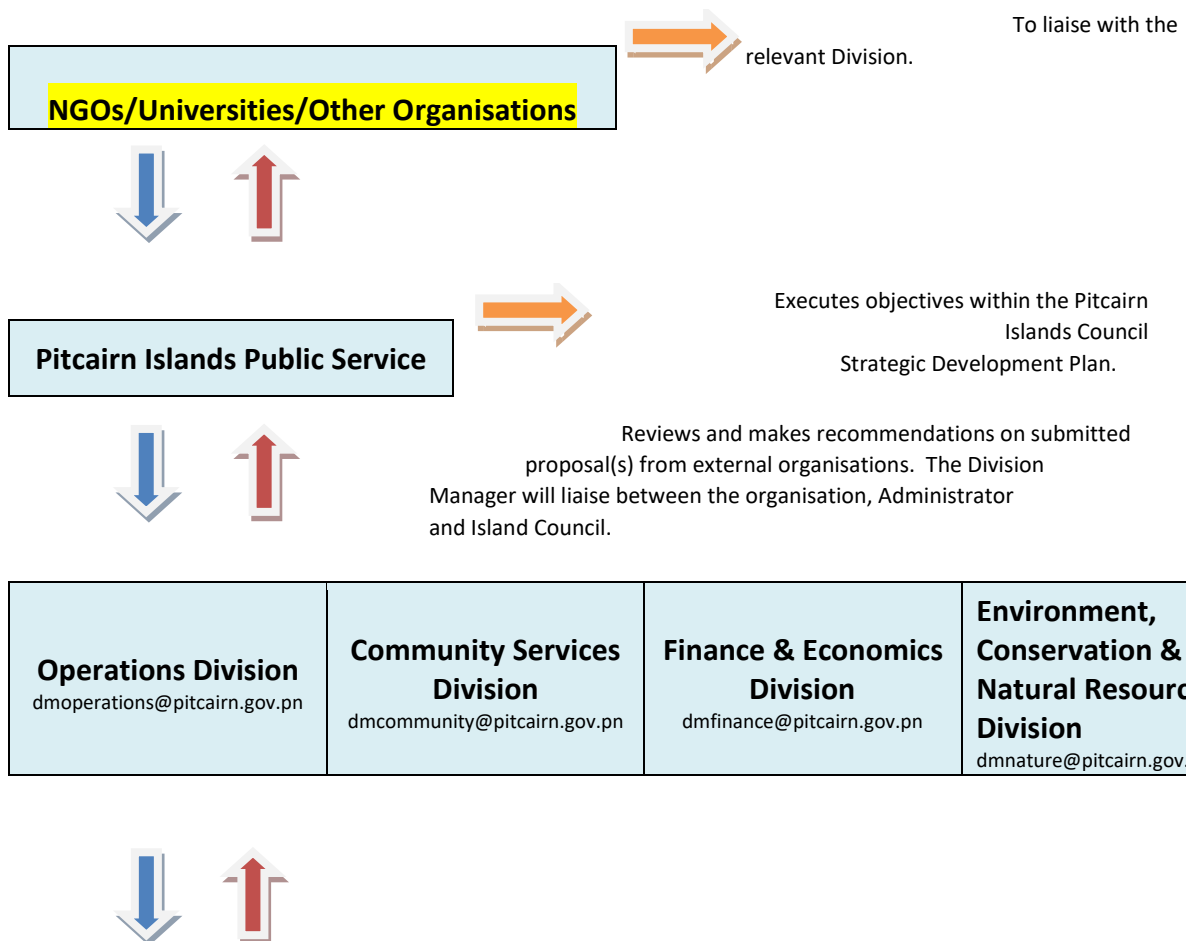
To liaise with the relevant Division.

NGOs/Universities/Other Organisations

Executes objectives within the Pitcairn Islands Council Strategic Development Plan.

Pitcairn Islands Public Service

Reviews and makes recommendations on submitted proposal(s) from external organisations. The Division Manager will liaise between the organisation, Administrator and Island Council.

| Operations Division dmoperations@pitcairn.gov.pn | Community Services Division dmcommunity@pitcairn.gov.pn | Finance & Economics Division dmfinance@pitcairn.gov.pn | Environment, Conservation & Natural Resourc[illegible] Division dmnature@pitcairn.gov.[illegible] |
|---|---|---|---|